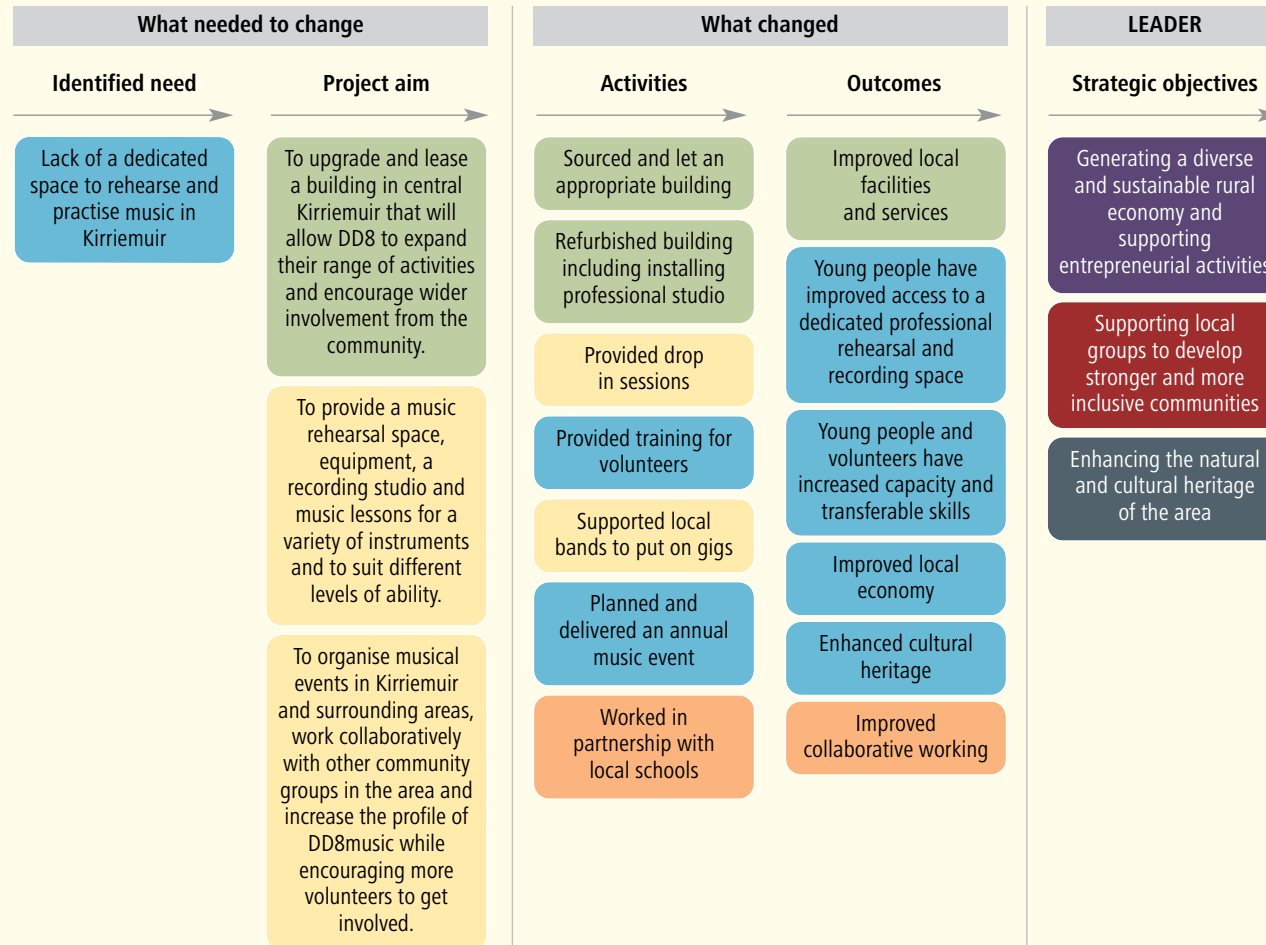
What needed to change

Identified need

Lack of a dedicated space to rehearse and practise music in Kirriemuir

Project aim

To upgrade and lease a building in central Kirriemuir that will allow DD8 to expand their range of activities and encourage wider involvement from the community.

To provide a music rehearsal space, equipment, a recording studio and music lessons for a variety of instruments and to suit different levels of ability.

To organise musical events in Kirriemuir and surrounding areas, work collaboratively with other community groups in the area and increase the profile of DD8music while encouraging more volunteers to get involved.

What changed

Activities

Sourced and let an appropriate building

Refurbished building including installing professional studio

Provided drop in sessions

Provided training for volunteers

Supported local bands to put on gigs

Planned and delivered an annual music event

Worked in partnership with local schools

Outcomes

Improved local facilities and services

Young people have improved access to a dedicated professional rehearsal and recording space

Young people and volunteers have increased capacity and transferable skills

Improved local economy

Enhanced cultural heritage

Improved collaborative working

LEADER

Strategic objectives

Generating a diverse and sustainable rural economy and supporting entrepreneurial activities

Supporting local groups to develop stronger and more inclusive communities

Enhancing the natural and cultural heritage of the area